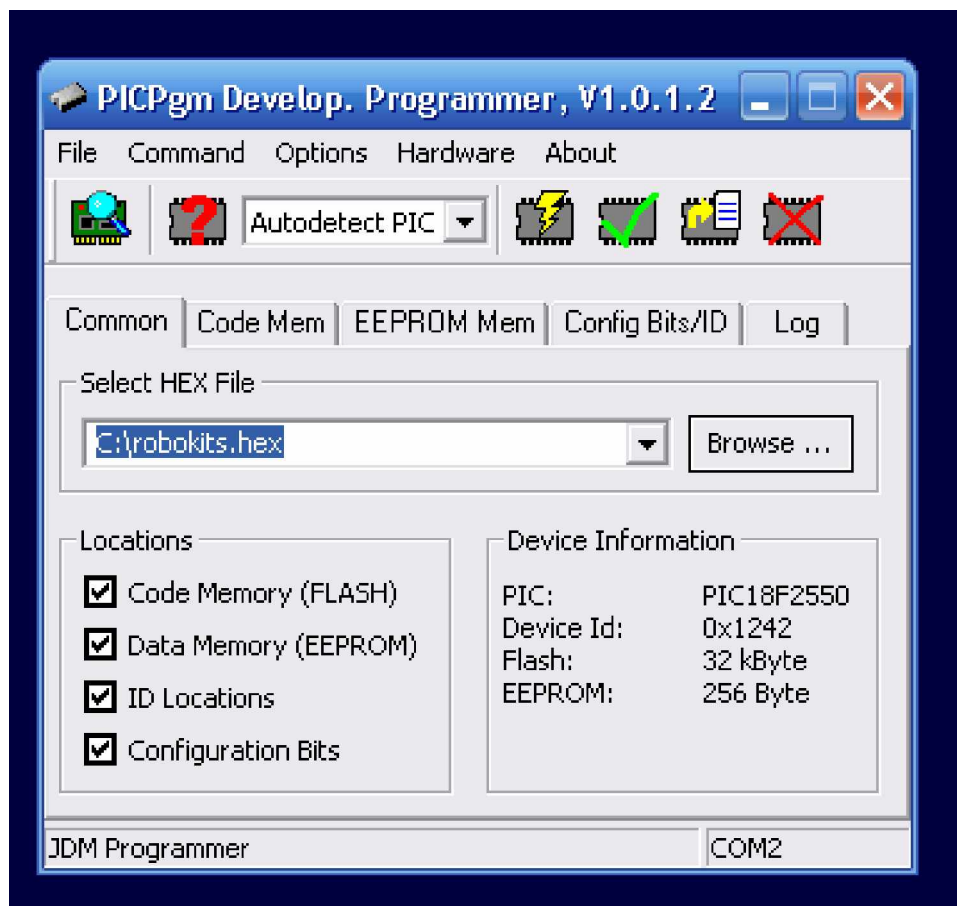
PICPgm Develop. Programmer, V1.0.1.2

File Command Options Hardware About

Autodetect PIC

Common | Code Mem | EEPROM Mem | Config Bits/ID | Log

Select HEX File

C:\robokits.hex

Browse ...

Locations

Code Memory (FLASH)

Data Memory (EEPROM)

ID Locations

Configuration Bits

Device Information

| | |
|---|---|
| PIC: | PIC18F2550 |
| Device Id: | 0x1242 |
| Flash: | 32 kByte |
| EEPROM: | 256 Byte |

JDM Programmer

COM2